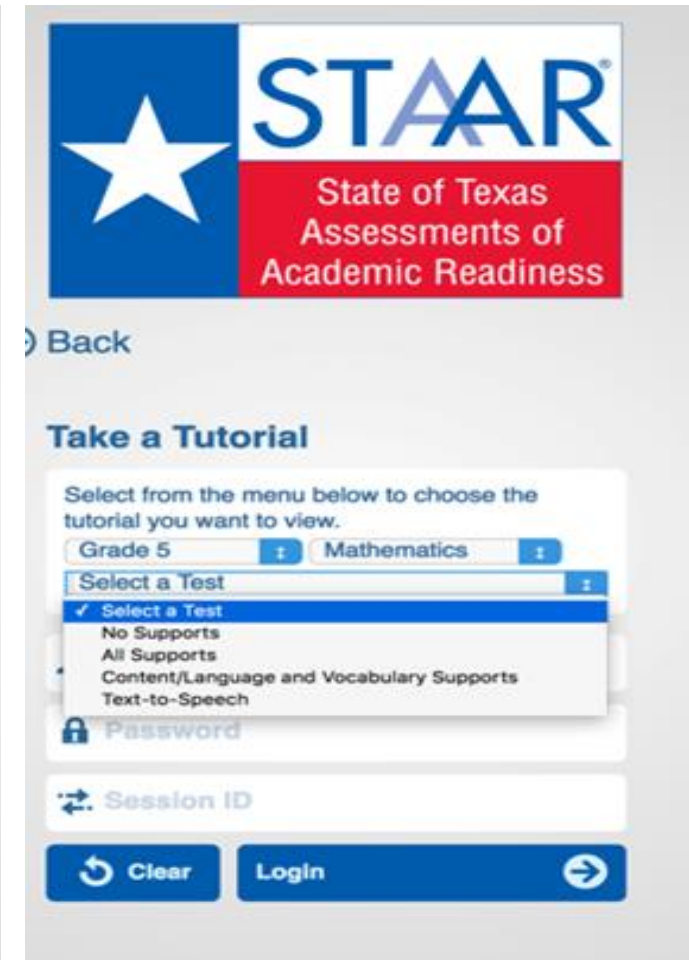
STAAR®
State of Texas Assessments of Academic Readiness

Back

Take a Tutorial

Select from the menu below to choose the tutorial you want to view.

Grade 5
Mathematics
Select a Test

✓ Select a Test
No Supports
All Supports
Content/Language and Vocabulary Supports
Text-to-Speech

Password

Session ID

Clear
Login